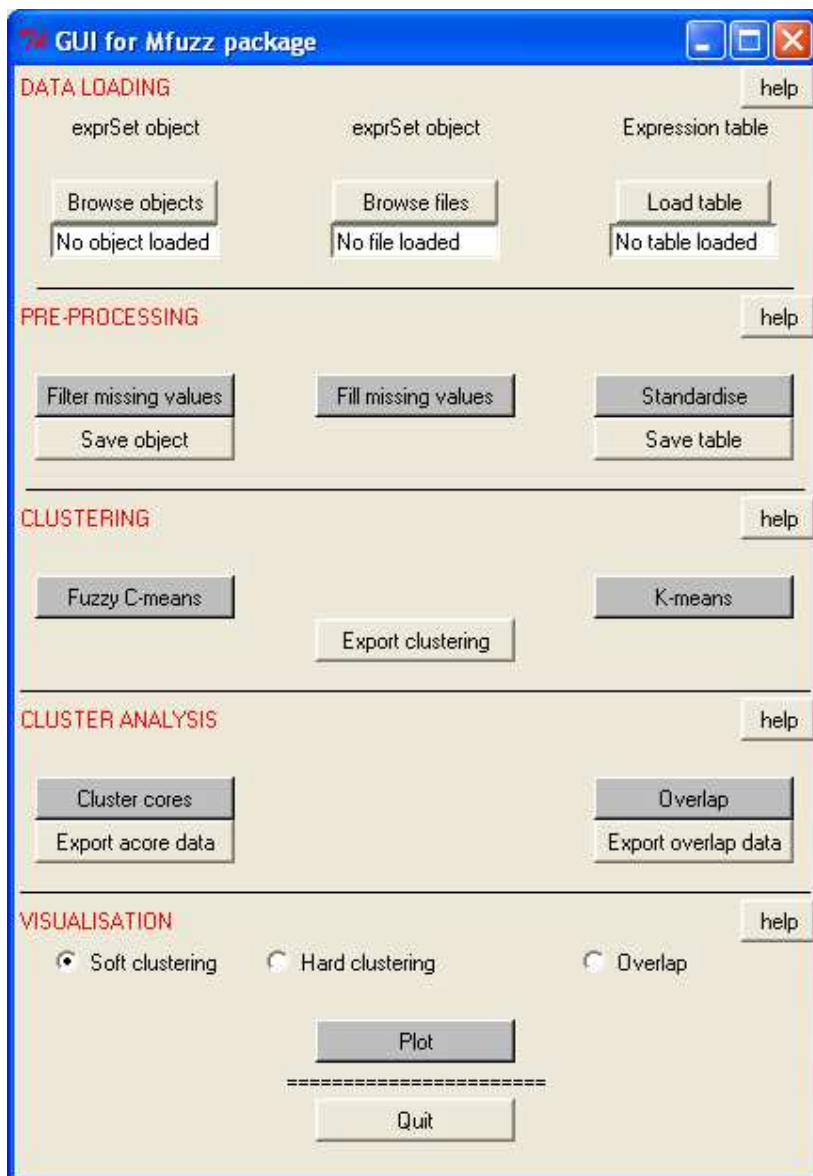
GUI for Mfuzz package

DATA LOADING
help

exprSet object
exprSet object
Expression table

Browse objects
No object loaded
Browse files
No file loaded
Load table
No table loaded

PRE-PROCESSING
help

Filter missing values
Save object
Fill missing values
Standardise
Save table

CLUSTERING
help

Fuzzy C-means
K-means
Export clustering

CLUSTER ANALYSIS
help

Cluster cores
Export acore data
Overlap
Export overlap data

VISUALISATION
help

Soft clustering
Hard clustering
Overlap

Plot
========================
Quit